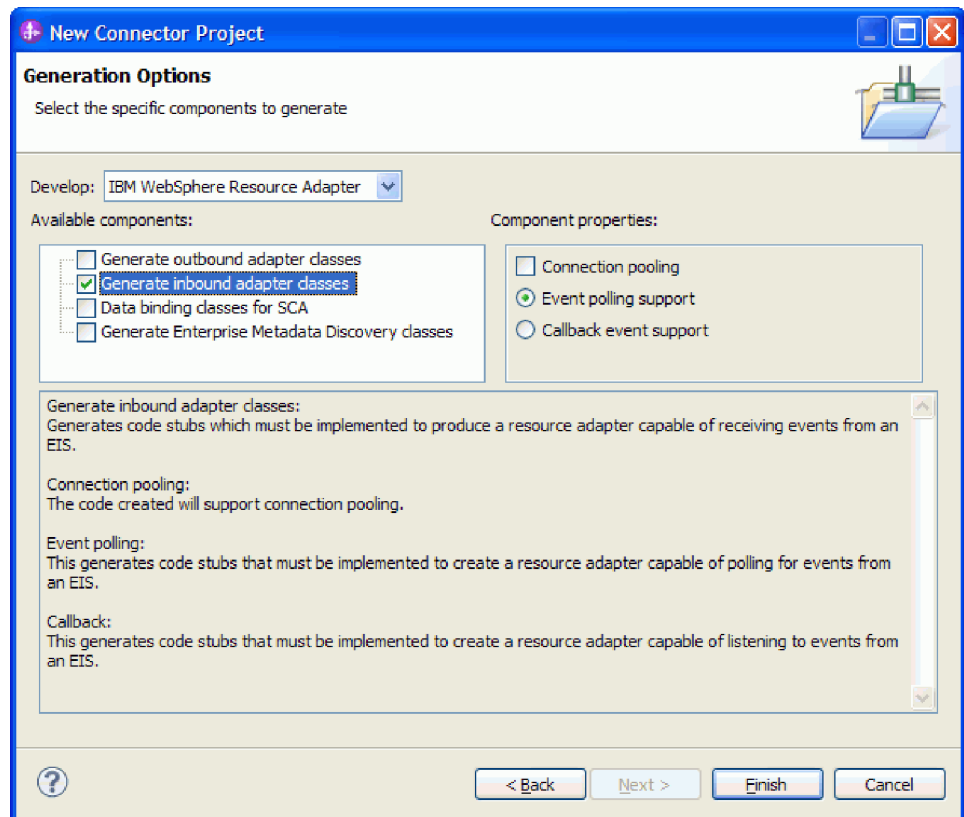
New Connector Project

Generation Options

Select the specific components to generate

Develop: IBM WebSphere Resource Adapter

Available components:

Generate outbound adapter classes
Generate inbound adapter classes
Data binding classes for SCA
Generate Enterprise Metadata Discovery classes

Component properties:

Connection pooling
Event polling support
Callback event support

Generate inbound adapter classes:
Generates code stubs which must be implemented to produce a resource adapter capable of receiving events from an EIS.

Connection pooling:
The code created will support connection pooling.

Event polling:
This generates code stubs that must be implemented to create a resource adapter capable of polling for events from an EIS.

Callback:
This generates code stubs that must be implemented to create a resource adapter capable of listening to events from an EIS.

?

< Back
Next >
Finish
Cancel